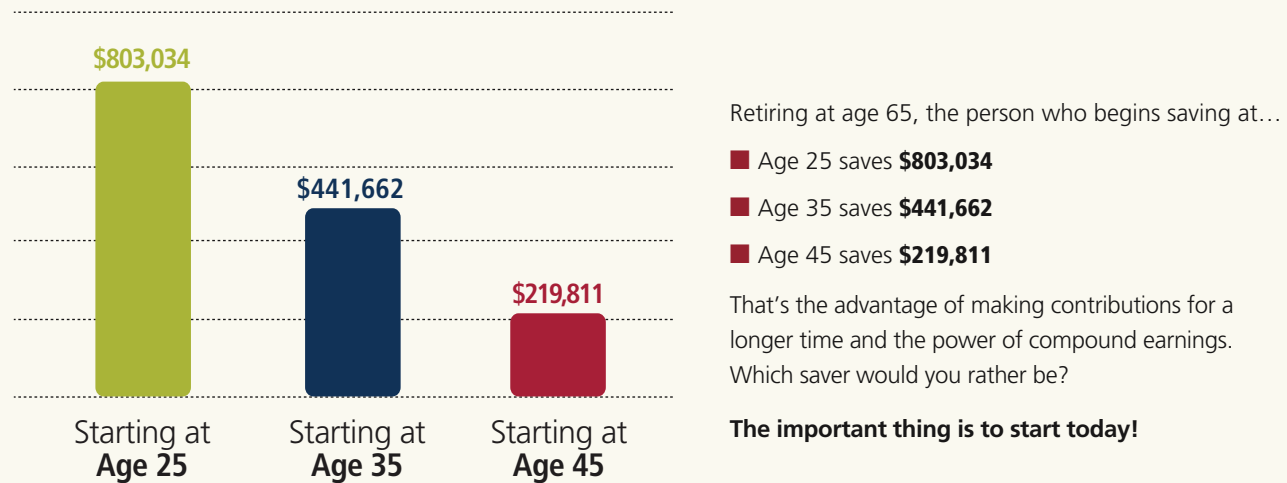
$803,034

$441,662

$219,811

Starting at
**Age 25**

Starting at
**Age 35**

Starting at
**Age 45**

Retiring at age 65, the person who begins saving at…

Age 25 saves **$803,034**

Age 35 saves **$441,662**

Age 45 saves **$219,811**

That's the advantage of making contributions for a longer time and the power of compound earnings. Which saver would you rather be?

**The important thing is to start today!**